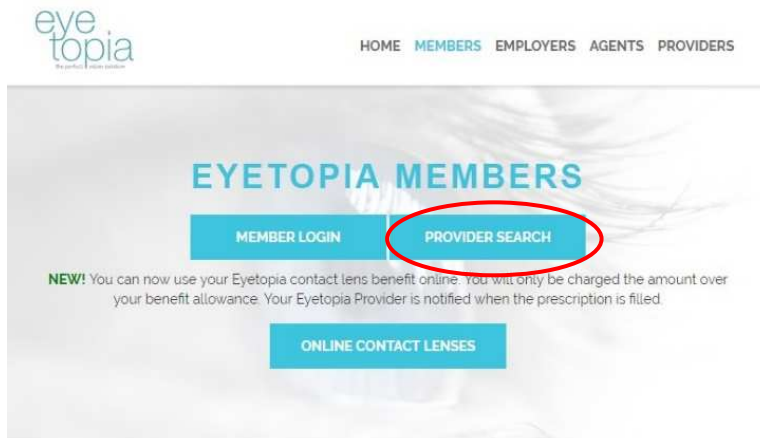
eye topia
the perfect vision solution

HOME MEMBERS EMPLOYERS AGENTS PROVIDERS

EYETOPIA MEMBERS

MEMBER LOGIN
PROVIDER SEARCH

NEW! You can now use your Eyetopia contact lens benefit online. You will only be charged the amount over your benefit allowance. Your Eyetopia Provider is notified when the prescription is filled.

ONLINE CONTACT LENSES